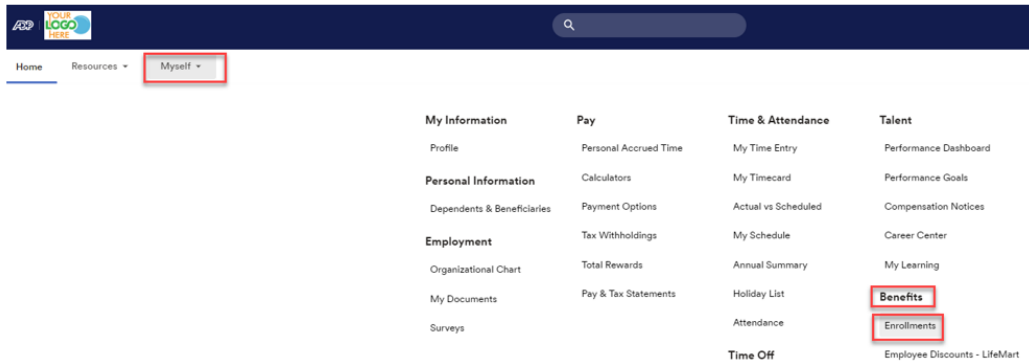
ADP YOUR LOGO HERE

Home Resources ▾ Myself ▾

My Information
Profile

Personal Information
Dependents & Beneficiaries

Employment
Organizational Chart
My Documents
Surveys

Pay
Personal Accrued Time
Calculators
Payment Options
Tax Withholdings
Total Rewards
Pay & Tax Statements

Time & Attendance
My Time Entry
My Timecard
Actual vs Scheduled
My Schedule
Annual Summary
Holiday List
Attendance

Time Off

Talent
Performance Dashboard
Performance Goals
Compensation Notices
Career Center
My Learning

Benefits
Enrollments
Employee Discounts - LifeMart